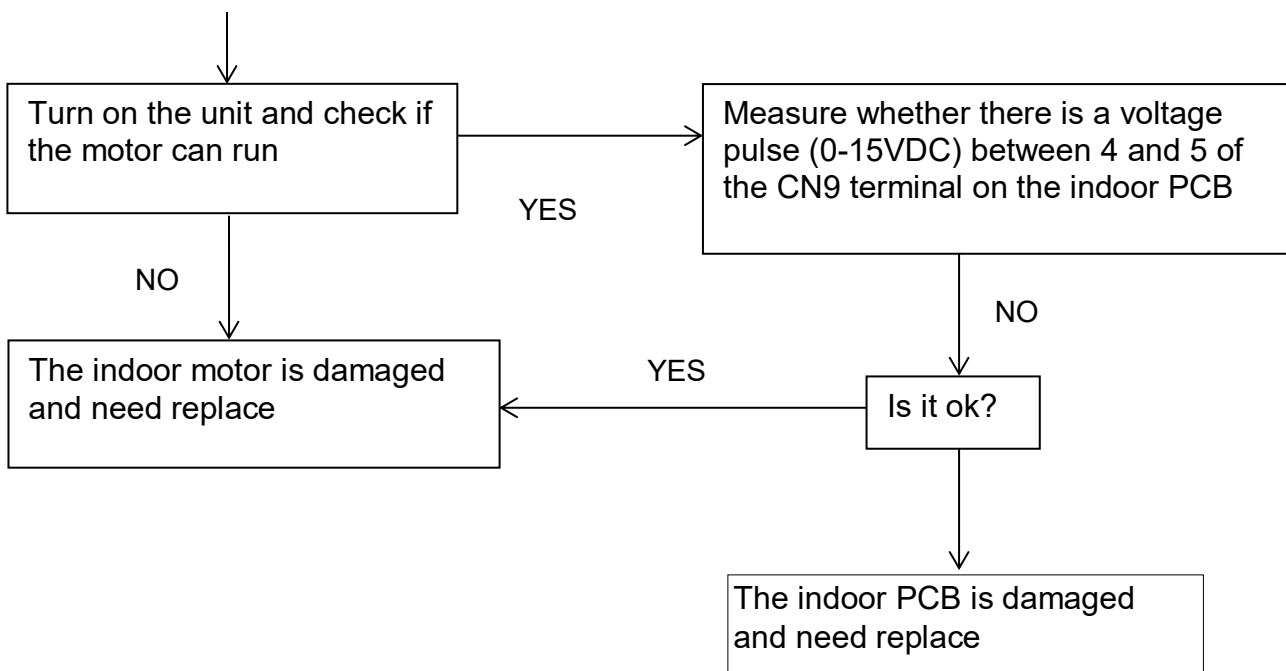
Turn on the unit and check if the motor can run

YES

Measure whether there is a voltage pulse (0-15VDC) between 4 and 5 of the CN9 terminal on the indoor PCB

NO

NO

The indoor motor is damaged and need replace

YES

Is it ok?

The indoor PCB is damaged and need replace